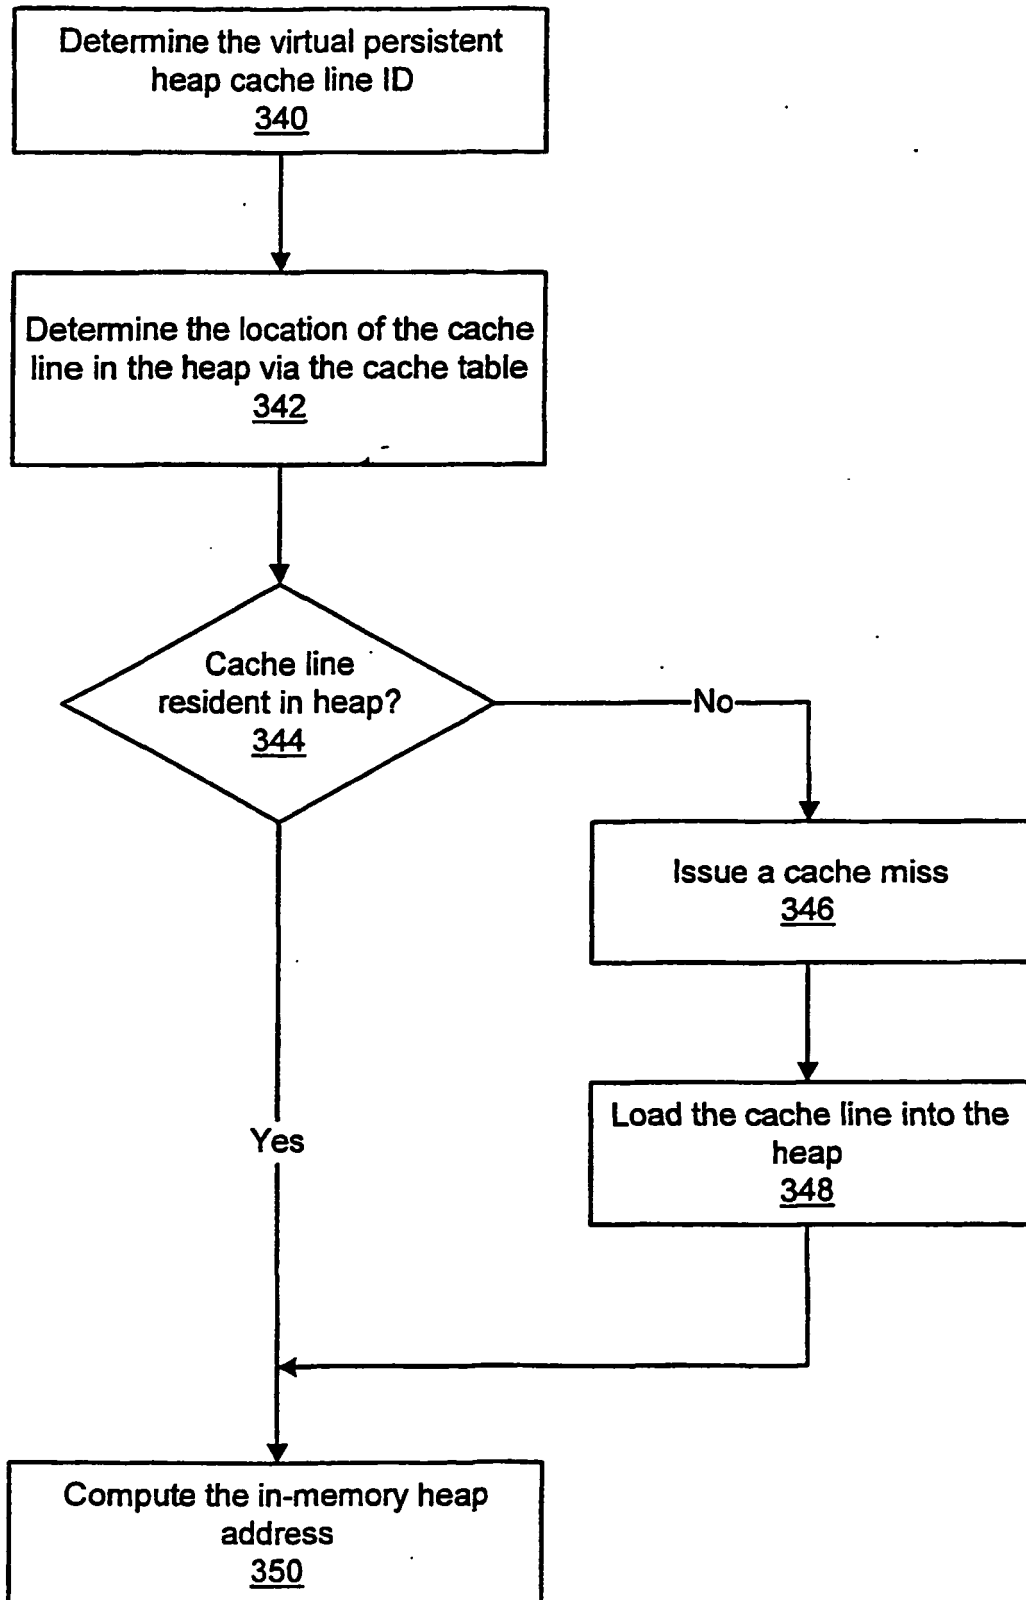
Determine the virtual persistent heap cache line ID
340

Determine the location of the cache line in the heap via the cache table
342

Cache line resident in heap?
344

No

Issue a cache miss
346

Load the cache line into the heap
348

Yes

Compute the in-memory heap address
350